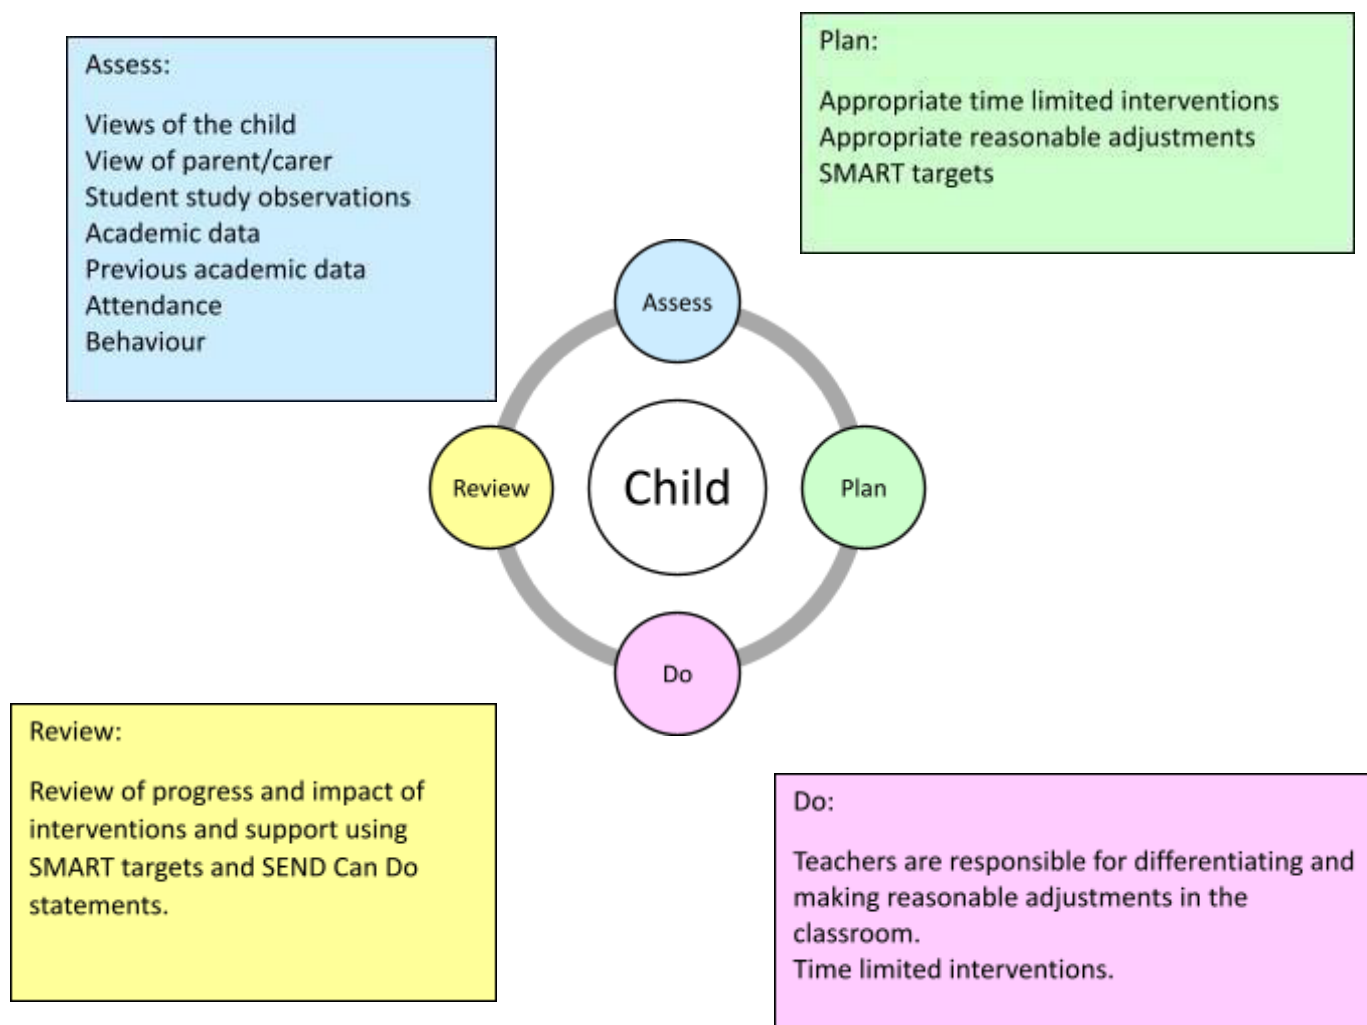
Assess:

Views of the child
View of parent/carer
Student study observations
Academic data
Previous academic data
Attendance
Behaviour

Plan:

Appropriate time limited interventions
Appropriate reasonable adjustments
SMART targets

Assess

Review

Child

Plan

Do

Review:

Review of progress and impact of interventions and support using SMART targets and SEND Can Do statements.

Do:

Teachers are responsible for differentiating and making reasonable adjustments in the classroom.
Time limited interventions.